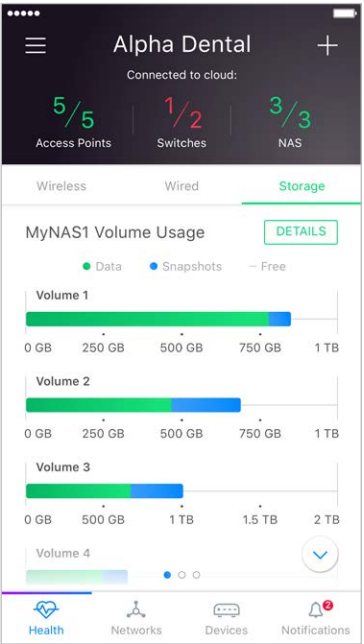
Alpha Dental
Connected to cloud:

$5/5$
Access Points

$1/2$
Switches

$3/3$
NAS

Wireless
Wired
Storage

MyNAS1 Volume Usage
DETAILS

Data
Snapshots
Free

Volume 1
0 GB
250 GB
500 GB
750 GB
1 TB

Volume 2
0 GB
250 GB
500 GB
750 GB
1 TB

Volume 3
0 GB
500 GB
1 TB
1.5 TB
2 TB

Volume 4

Health
Networks
Devices
2
Notifications